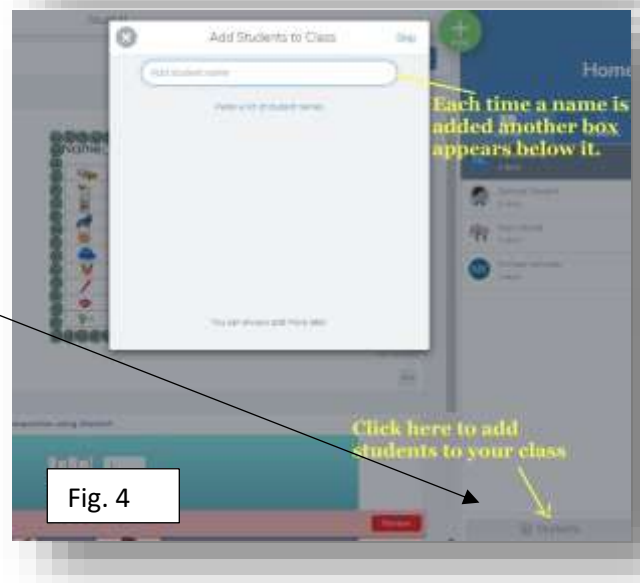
Add Students to Class

Skip

Add student name

Paste a list of student names

You can always add more later

Home

Each time a name is added another box appears below it.

name

Click here to add students to your class

Fig. 4

Students